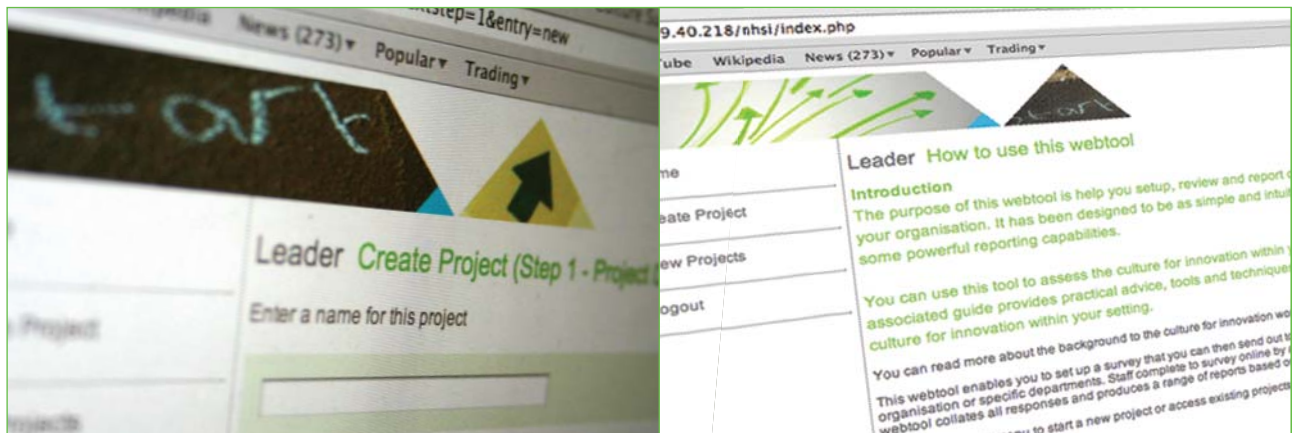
ikipedia News (273) ▾ Popular ▾ Trading ▾ step=1&entry=new

k-ork

Leader Create Project (Step 1 - Project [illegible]

Enter a name for this project

Project

rojects

9.40.218/nhsi/index.php

Tube Wikipedia News (273) ▾ Popular ▾ Trading ▾

k-ork

me

eate Project

ew Projects

ogout

Leader How to use this webtool

Introduction

The purpose of this webtool is help you setup, review and report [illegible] your organisation. It has been designed to be as simple and intuit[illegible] some powerful reporting capabilities.

You can use this tool to assess the culture for innovation within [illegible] associated guide provides practical advice, tools and technique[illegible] culture for innovation within your setting.

You can read more about the background to the culture for innovation wo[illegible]

This webtool enables you to set up a survey that you can then send out t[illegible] organisation or specific departments. Staff complete to survey online by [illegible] webtool collates all responses and produces a range of reports based o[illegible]

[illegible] to start a new project or access existing projects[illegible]